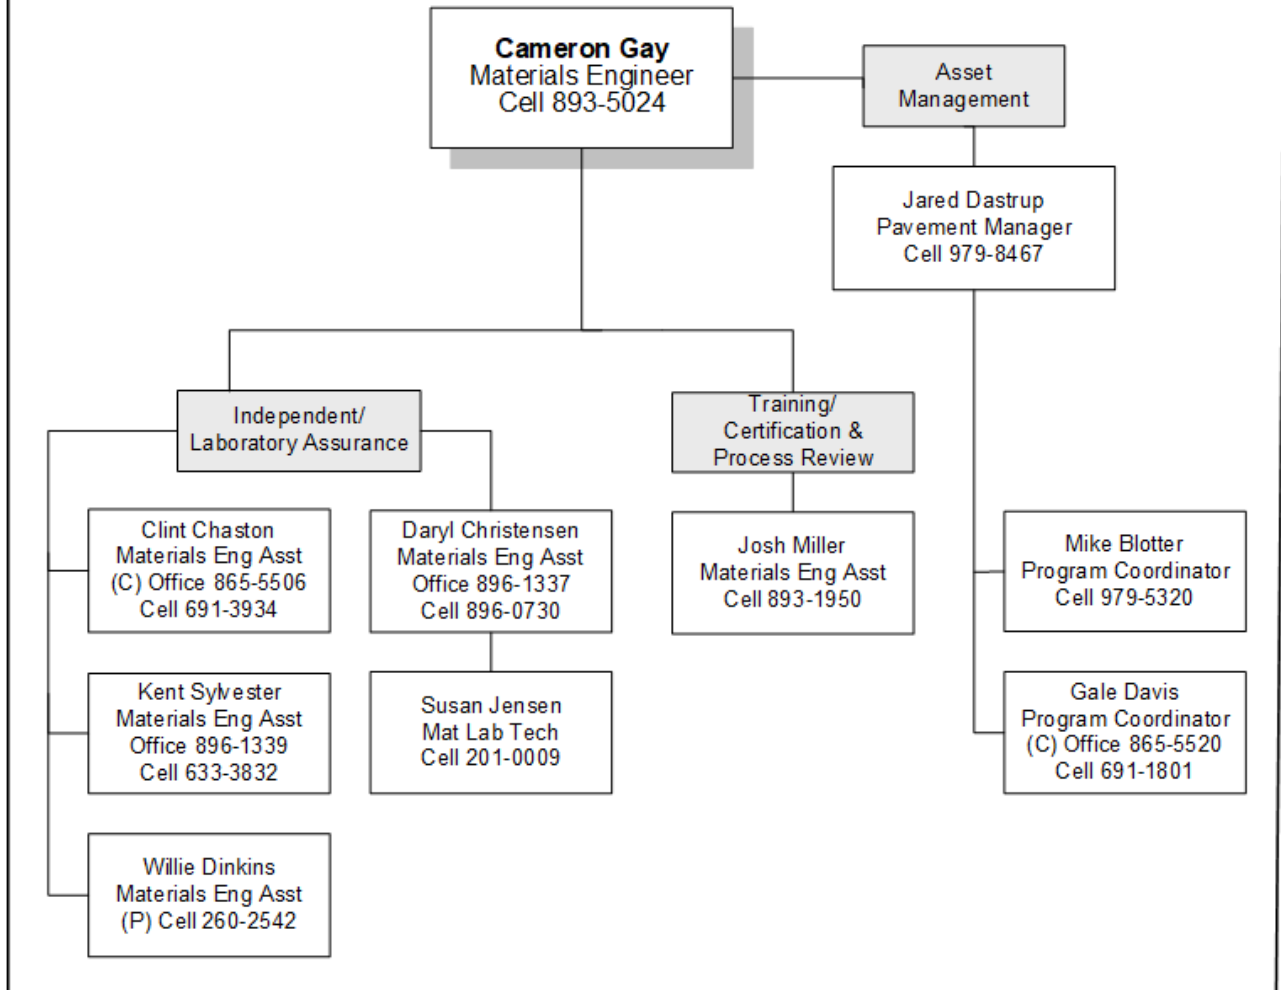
**Cameron Gay**
Materials Engineer
Cell 893-5024

Asset
Management

Jared Dastrup
Pavement Manager
Cell 979-8467

Independent/
Laboratory Assurance

Training/
Certification &
Process Review

Clint Chaston
Materials Eng Asst
(C) Office 865-5506
Cell 691-3934

Daryl Christensen
Materials Eng Asst
Office 896-1337
Cell 896-0730

Josh Miller
Materials Eng Asst
Cell 893-1950

Mike Blotter
Program Coordinator
Cell 979-5320

Kent Sylvester
Materials Eng Asst
Office 896-1339
Cell 633-3832

Susan Jensen
Mat Lab Tech
Cell 201-0009

Gale Davis
Program Coordinator
(C) Office 865-5520
Cell 691-1801

Willie Dinkins
Materials Eng Asst
(P) Cell 260-2542